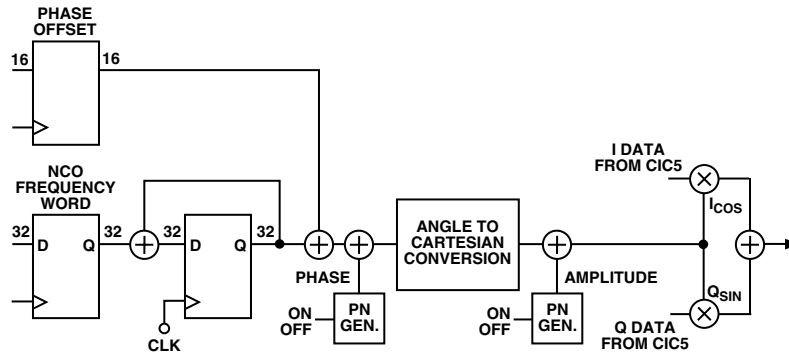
PHASE OFFSET

16

16

NCO FREQUENCY WORD

32

D

Q

32

32

D

Q

32

CLK

PHASE

ON
OFF

PN GEN.

ANGLE TO CARTESIAN CONVERSION

AMPLITUDE

ON
OFF

PN GEN.

I DATA FROM CIC5

$I_{COS}$

$Q_{SIN}$

Q DATA FROM CIC5